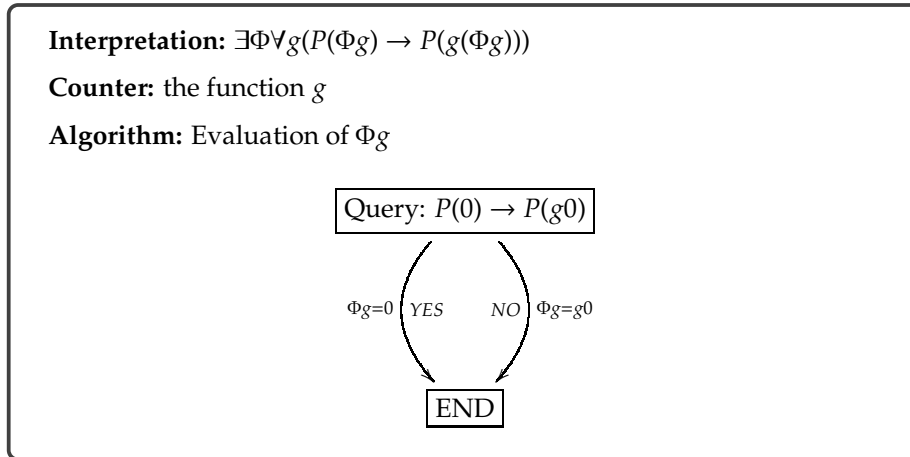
**Interpretation:** $\exists\Phi\forall g(P(\Phi g) \to P(g(\Phi g)))$

**Counter:** the function $g$

**Algorithm:** Evaluation of $\Phi g$

Query: $P(0) \to P(g0)$

$\Phi g{=}0$ *YES*

*NO* $\Phi g{=}g0$

END